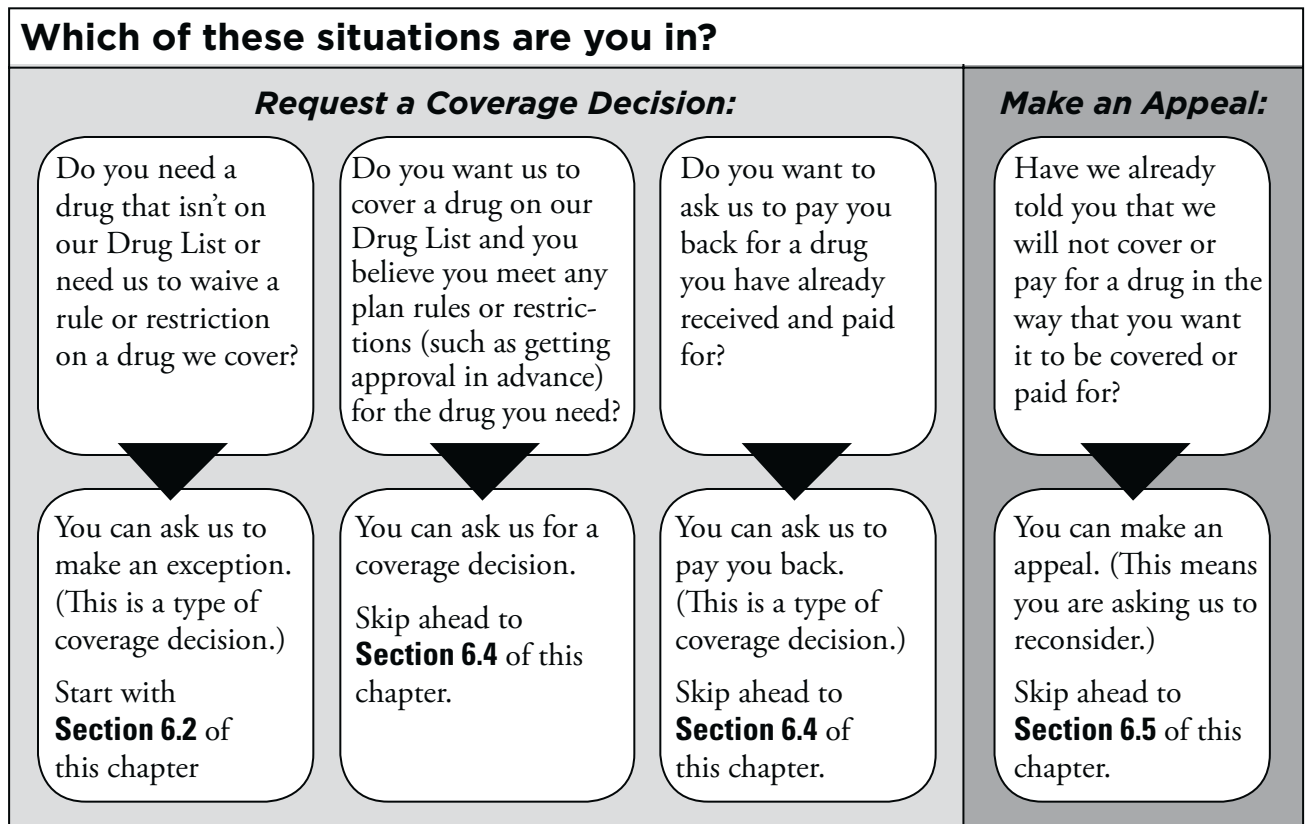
**Which of these situations are you in?**

*Request a Coverage Decision:*

Do you need a drug that isn't on our Drug List or need us to waive a rule or restriction on a drug we cover?

You can ask us to make an exception. (This is a type of coverage decision.)

Start with **Section 6.2** of this chapter

Do you want us to cover a drug on our Drug List and you believe you meet any plan rules or restrictions (such as getting approval in advance) for the drug you need?

You can ask us for a coverage decision.

Skip ahead to **Section 6.4** of this chapter.

Do you want to ask us to pay you back for a drug you have already received and paid for?

You can ask us to pay you back. (This is a type of coverage decision.)

Skip ahead to **Section 6.4** of this chapter.

*Make an Appeal:*

Have we already told you that we will not cover or pay for a drug in the way that you want it to be covered or paid for?

You can make an appeal. (This means you are asking us to reconsider.)

Skip ahead to **Section 6.5** of this chapter.